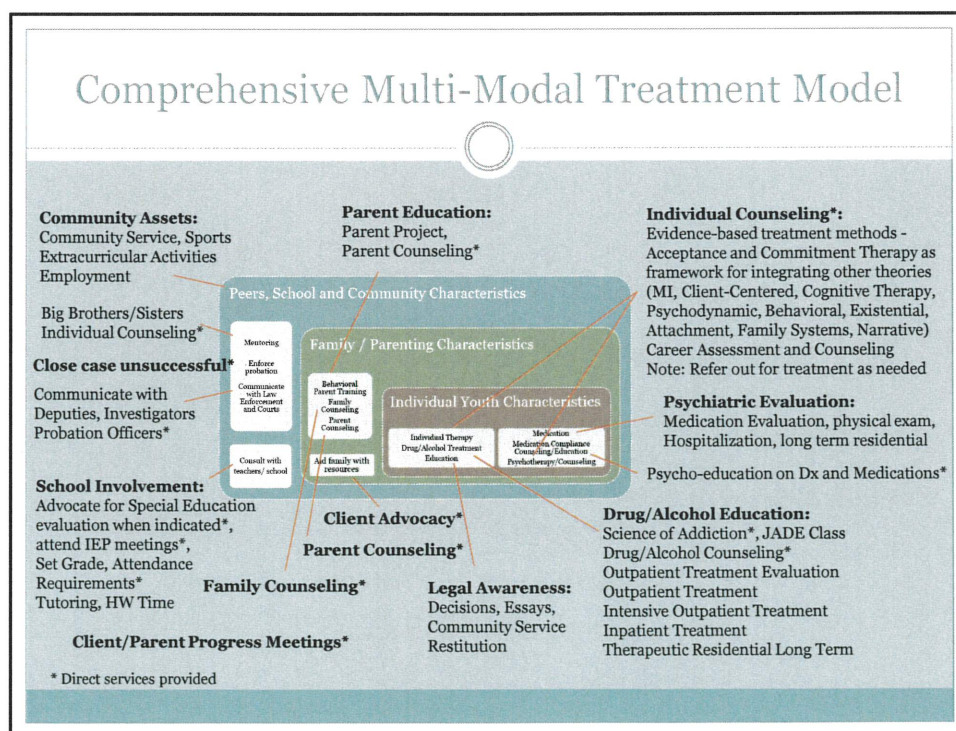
Comprehensive Multi-Modal Treatment Model

**Community Assets:**
Community Service, Sports
Extracurricular Activities
Employment

**Parent Education:**
Parent Project,
Parent Counseling*

**Individual Counseling*:**
Evidence-based treatment methods - Acceptance and Commitment Therapy as framework for integrating other theories (MI, Client-Centered, Cognitive Therapy, Psychodynamic, Behavioral, Existential, Attachment, Family Systems, Narrative)
Career Assessment and Counseling
Note: Refer out for treatment as needed

Big Brothers/Sisters
Individual Counseling*

**Close case unsuccessful***

Communicate with Deputies, Investigators Probation Officers*

Peers, School and Community Characteristics

Mentoring

Enforce probation

Communicate with Law Enforcement and Courts

Consult with teachers/ school

Family / Parenting Characteristics

Behavioral Parent Training
Family Counseling
Parent Counseling

Aid family with resources

Individual Youth Characteristics

Individual Therapy
Drug/Alcohol Treatment
Education

Medication
Medication Compliance
Counseling/Education
Psychotherapy/Counseling

**Psychiatric Evaluation:**
Medication Evaluation, physical exam, Hospitalization, long term residential

Psycho-education on Dx and Medications*

**School Involvement:**
Advocate for Special Education evaluation when indicated*, attend IEP meetings*, Set Grade, Attendance Requirements*
Tutoring, HW Time

**Client Advocacy***

**Parent Counseling***

**Family Counseling***

**Legal Awareness:**
Decisions, Essays, Community Service
Restitution

**Drug/Alcohol Education:**
Science of Addiction*, JADE Class
Drug/Alcohol Counseling*
Outpatient Treatment Evaluation
Outpatient Treatment
Intensive Outpatient Treatment
Inpatient Treatment
Therapeutic Residential Long Term

**Client/Parent Progress Meetings***

* Direct services provided